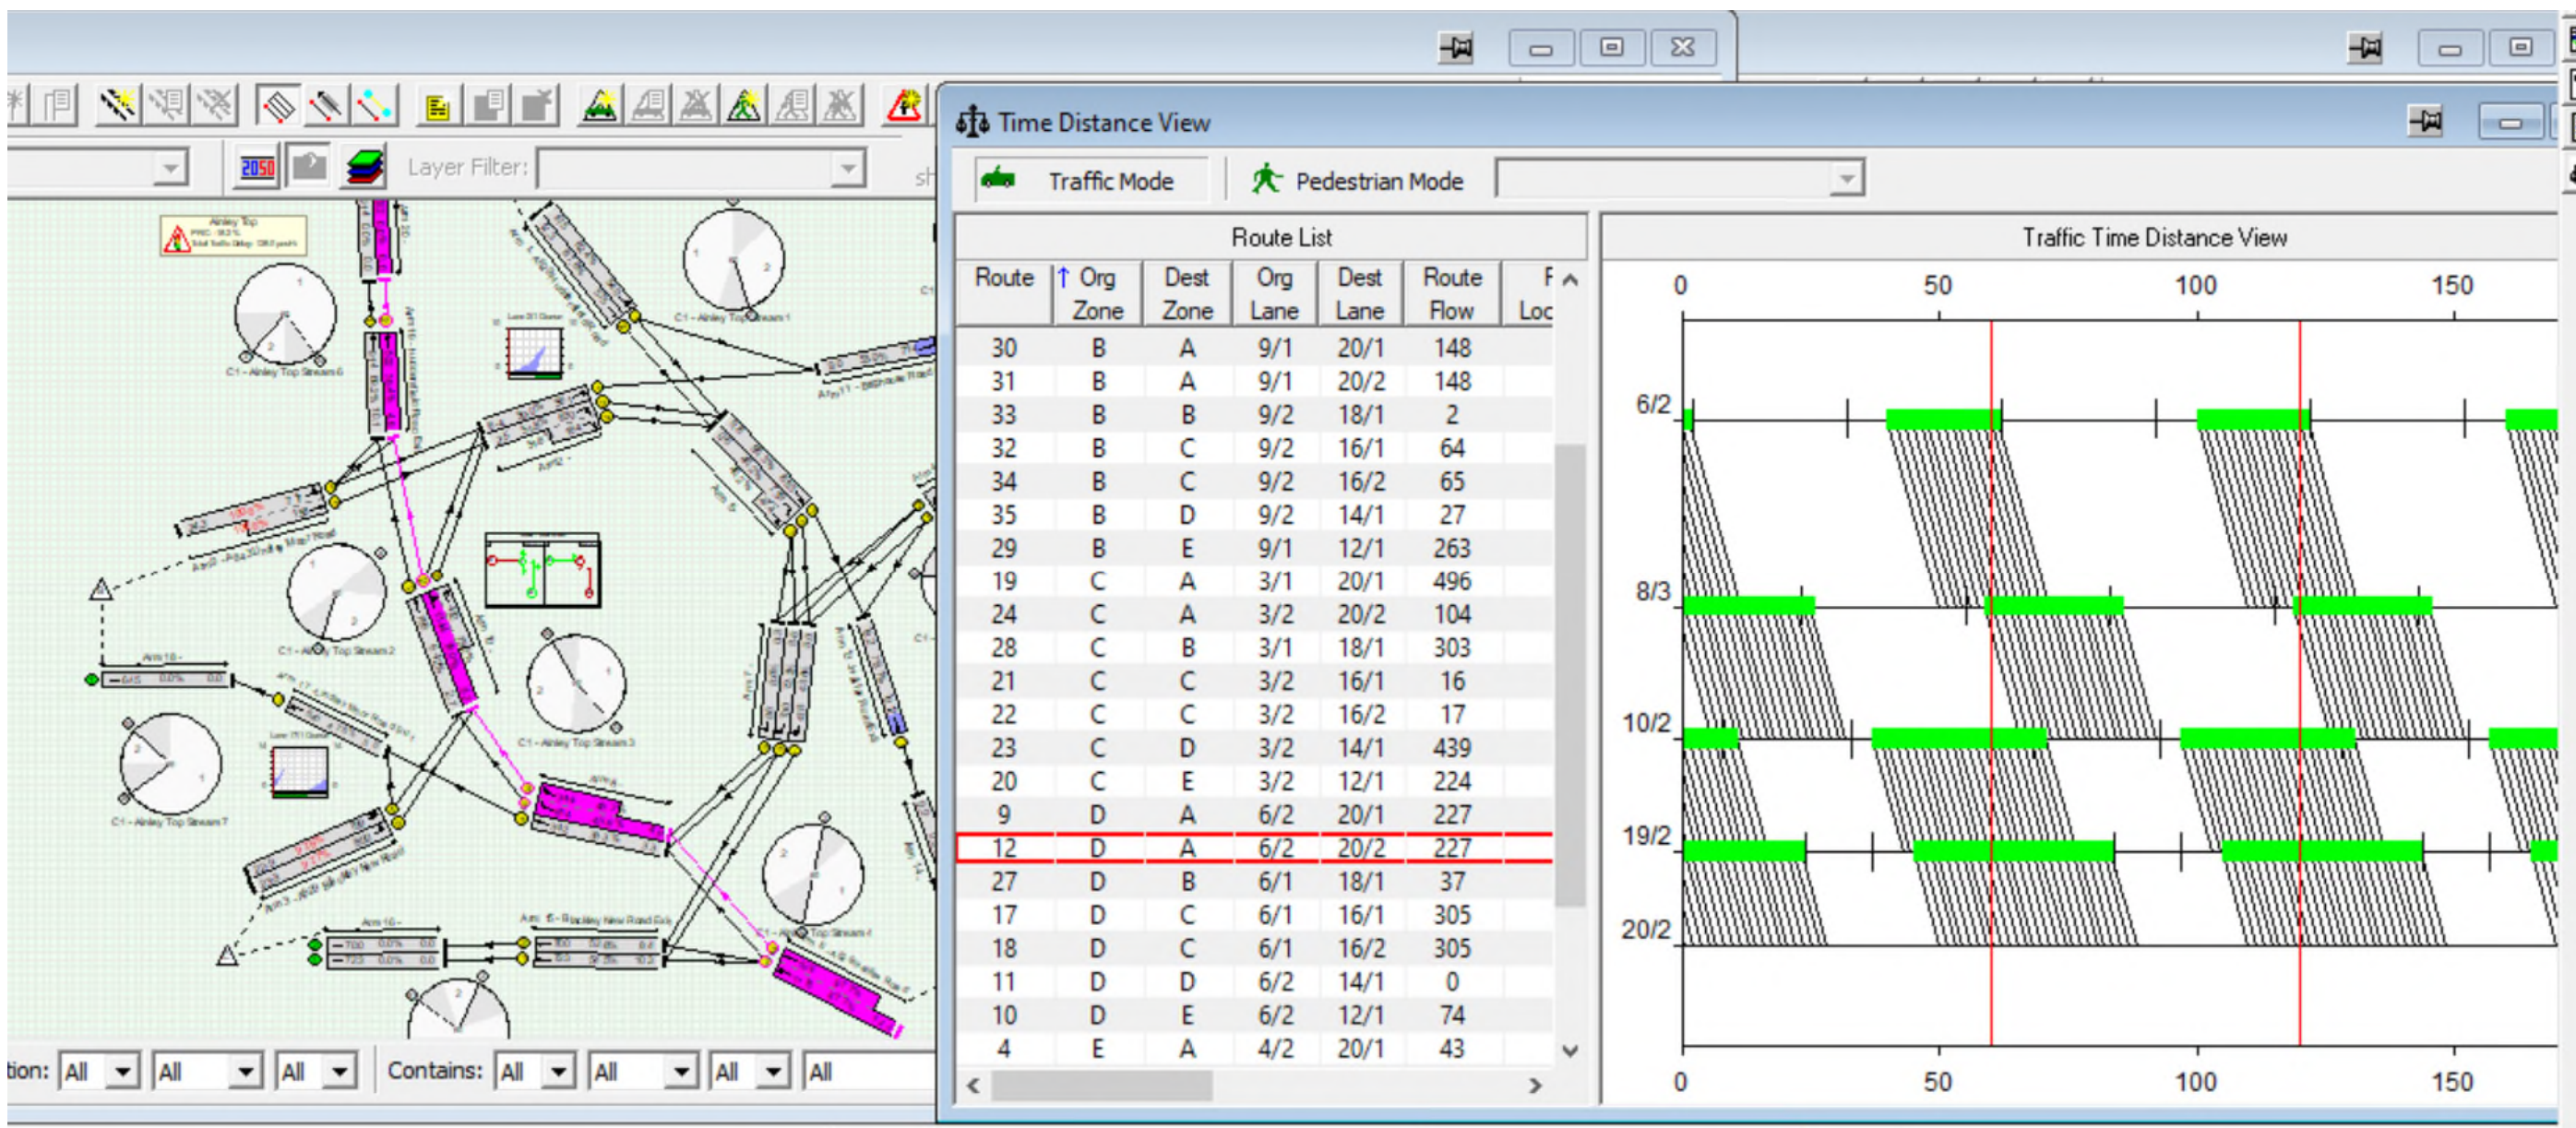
Layer Filter:

Time Distance View

Traffic Mode

Pedestrian Mode

Route List

| Route | Org Zone | Dest Zone | Org Lane | Dest Lane | Route Flow | F Loc |
|---|---|---|---|---|---|---|
| 30 | B | A | 9/1 | 20/1 | 148 | |
| 31 | B | A | 9/1 | 20/2 | 148 | |
| 33 | B | B | 9/2 | 18/1 | 2 | |
| 32 | B | C | 9/2 | 16/1 | 64 | |
| 34 | B | C | 9/2 | 16/2 | 65 | |
| 35 | B | D | 9/2 | 14/1 | 27 | |
| 29 | B | E | 9/1 | 12/1 | 263 | |
| 19 | C | A | 3/1 | 20/1 | 496 | |
| 24 | C | A | 3/2 | 20/2 | 104 | |
| 28 | C | B | 3/1 | 18/1 | 303 | |
| 21 | C | C | 3/2 | 16/1 | 16 | |
| 22 | C | C | 3/2 | 16/2 | 17 | |
| 23 | C | D | 3/2 | 14/1 | 439 | |
| 20 | C | E | 3/2 | 12/1 | 224 | |
| 9 | D | A | 6/2 | 20/1 | 227 | |
| 12 | D | A | 6/2 | 20/2 | 227 | |
| 27 | D | B | 6/1 | 18/1 | 37 | |
| 17 | D | C | 6/1 | 16/1 | 305 | |
| 18 | D | C | 6/1 | 16/2 | 305 | |
| 11 | D | D | 6/2 | 14/1 | 0 | |
| 10 | D | E | 6/2 | 12/1 | 74 | |
| 4 | E | A | 4/2 | 20/1 | 43 | |

Traffic Time Distance View

0 50 100 150

6/2
8/3
10/2
19/2
20/2

0 50 100 150

tion: All All All Contains: All All All All